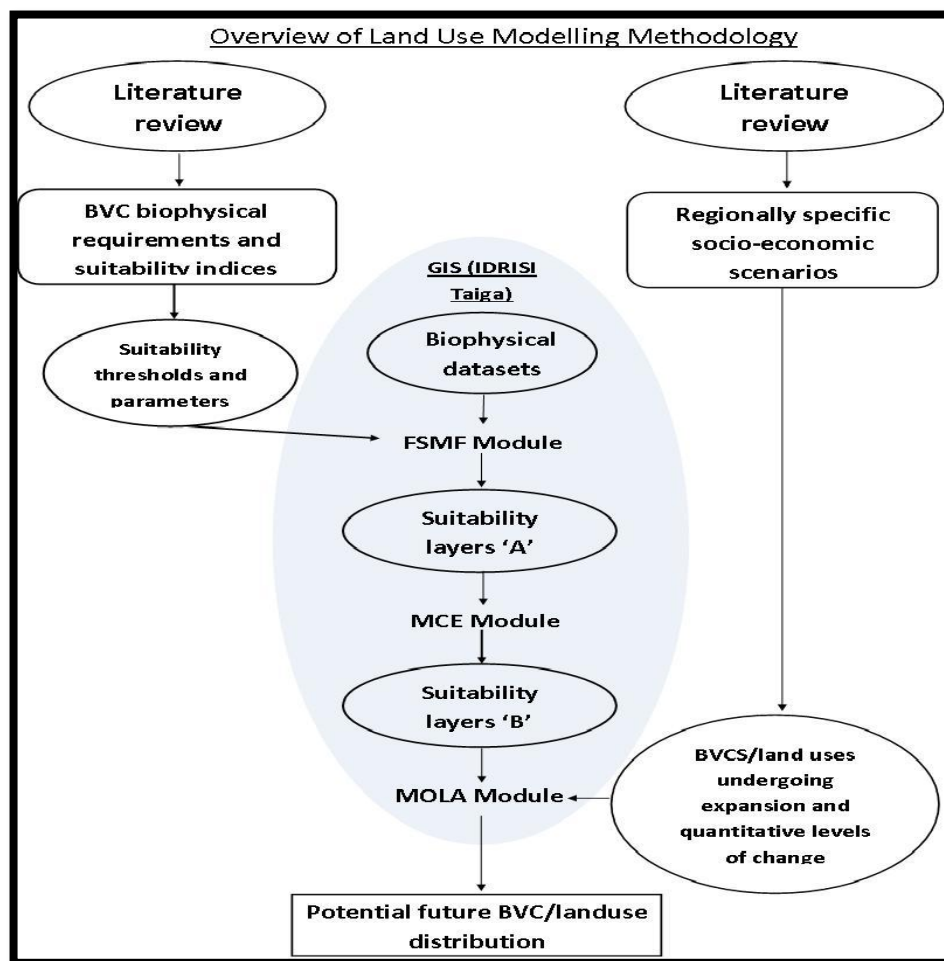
Overview of Land Use Modelling Methodology

Literature review

BVC biophysical requirements and suitability indices

Suitability thresholds and parameters

Literature review

Regionally specific socio-economic scenarios

GIS (IDRISI Taiga)

Biophysical datasets

FSMF Module

Suitability layers 'A'

MCE Module

Suitability layers 'B'

MOLA Module

BVCS/land uses undergoing expansion and quantitative levels of change

Potential future BVC/landuse distribution